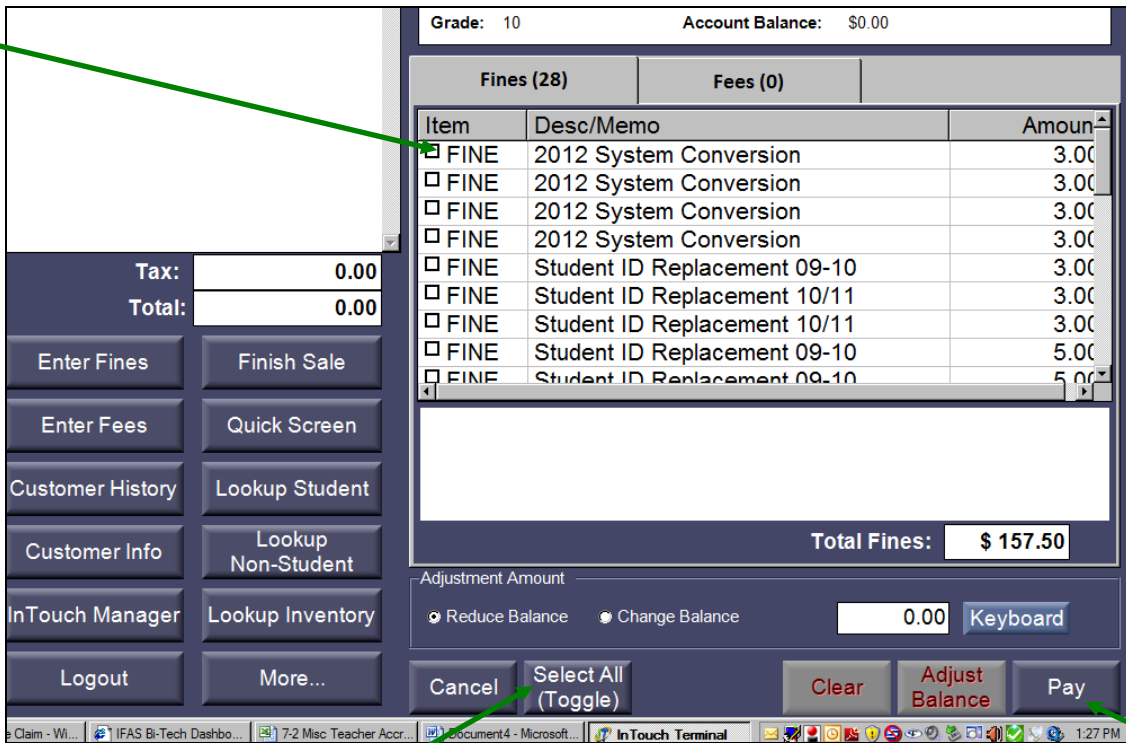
Grade: 10 Account Balance: $0.00

Fines (28) Fees (0)

| Item | Desc/Memo | Amoun |
|---|---|---|
| FINE | 2012 System Conversion | 3.00 |
| FINE | 2012 System Conversion | 3.00 |
| FINE | 2012 System Conversion | 3.00 |
| FINE | 2012 System Conversion | 3.00 |
| FINE | Student ID Replacement 09-10 | 3.00 |
| FINE | Student ID Replacement 10/11 | 3.00 |
| FINE | Student ID Replacement 10/11 | 3.00 |
| FINE | Student ID Replacement 09-10 | 5.00 |
| FINE | Student ID Replacement 09-10 | 5.00 |

Total Fines: $ 157.50

Tax: 0.00
Total: 0.00

Enter Fines
Finish Sale
Enter Fees
Quick Screen
Customer History
Lookup Student
Customer Info
Lookup Non-Student
InTouch Manager
Lookup Inventory
Logout
More...

Adjustment Amount
Reduce Balance
Change Balance
0.00
Keyboard

Cancel
Select All (Toggle)
Clear
Adjust Balance
Pay

e Claim - Wi... IFAS Bi-Tech Dashbo... 7-2 Misc Teacher Accr... Document4 - Microsoft... InTouch Terminal 1:27 PM